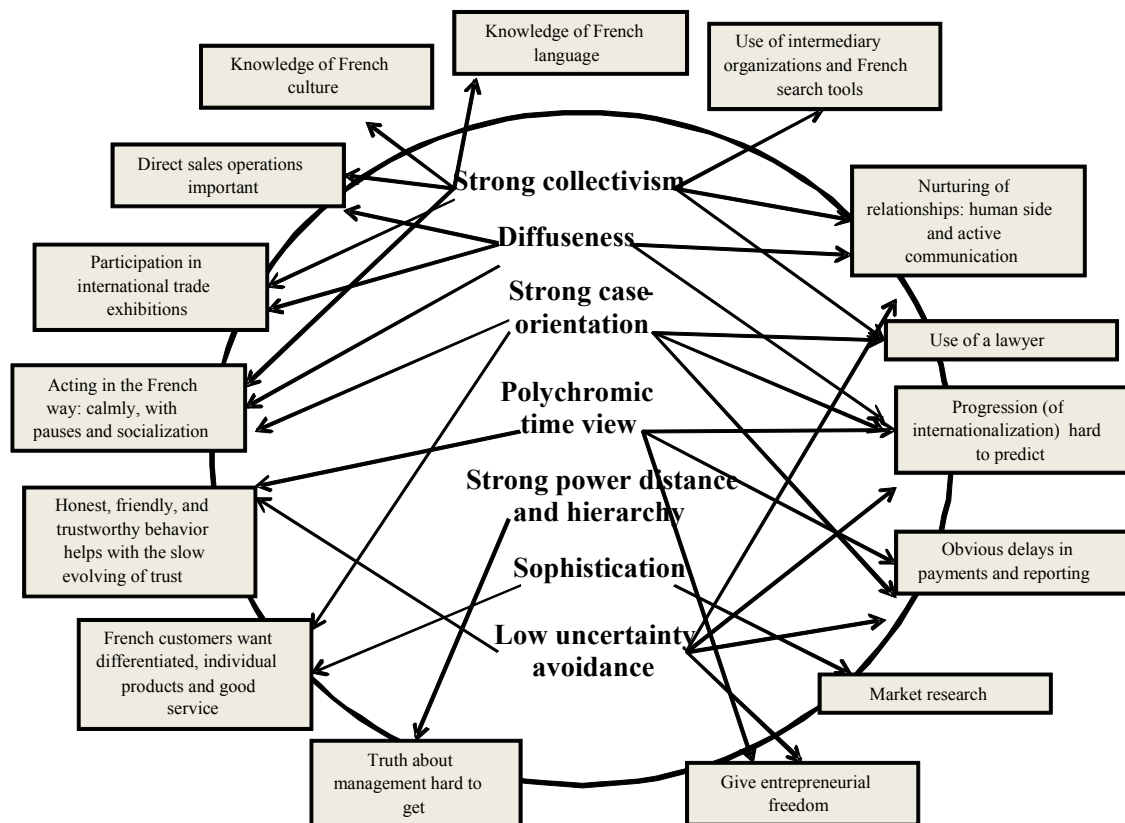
Knowledge of French language

Knowledge of French culture

Use of intermediary organizations and French search tools

Direct sales operations important

Strong collectivism

Nurturing of relationships: human side and active communication

Diffuseness

Participation in international trade exhibitions

Strong case orientation

Use of a lawyer

Acting in the French way: calmly, with pauses and socialization

Polychromic time view

Progression (of internationalization) hard to predict

Strong power distance and hierarchy

Honest, friendly, and trustworthy behavior helps with the slow evolving of trust

Sophistication

Obvious delays in payments and reporting

French customers want differentiated, individual products and good service

Low uncertainty avoidance

Market research

Truth about management hard to get

Give entrepreneurial freedom